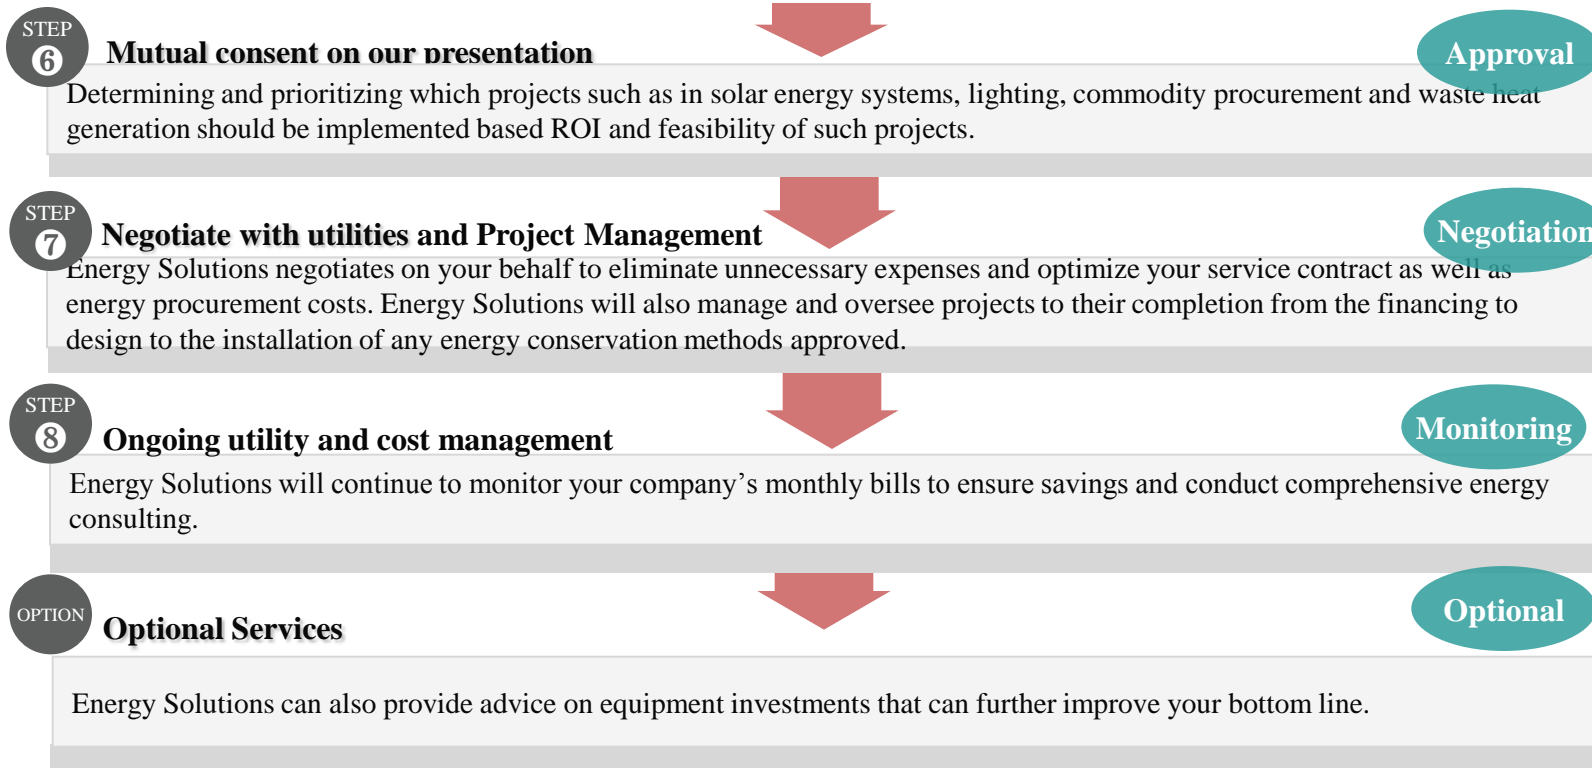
STEP
6
Mutual consent on our presentation

Approval

Determining and prioritizing which projects such as in solar energy systems, lighting, commodity procurement and waste heat generation should be implemented based ROI and feasibility of such projects.

STEP
7
Negotiate with utilities and Project Management

Negotiation

Energy Solutions negotiates on your behalf to eliminate unnecessary expenses and optimize your service contract as well as energy procurement costs. Energy Solutions will also manage and oversee projects to their completion from the financing to design to the installation of any energy conservation methods approved.

STEP
8
Ongoing utility and cost management

Monitoring

Energy Solutions will continue to monitor your company's monthly bills to ensure savings and conduct comprehensive energy consulting.

OPTION
Optional Services

Optional

Energy Solutions can also provide advice on equipment investments that can further improve your bottom line.